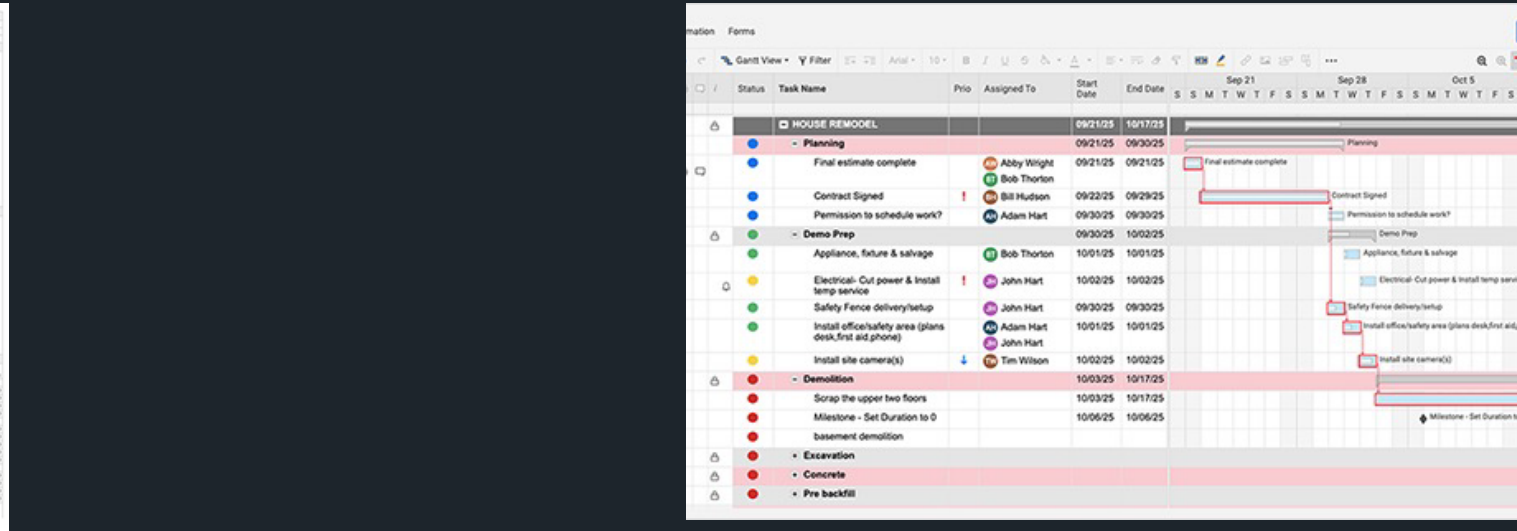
mation Forms

Gantt View ▾ Filter Arial ▾ 10 ▾

| Status | Task Name | Prio | Assigned To | Start Date | End Date |
|---|---|---|---|---|---|
| | HOUSE REMODEL | | | 09/21/25 | 10/17/25 |
| | - Planning | | | 09/21/25 | 09/30/25 |
| | Final estimate complete | | AW Abby Wright BT Bob Thorton | 09/21/25 | 09/21/25 |
| | Contract Signed | ! | BH Bill Hudson | 09/22/25 | 09/29/25 |
| | Permission to schedule work? | | AH Adam Hart | 09/30/25 | 09/30/25 |
| | - Demo Prep | | | 09/30/25 | 10/02/25 |
| | Appliance, fixture & salvage | | BT Bob Thorton | 10/01/25 | 10/01/25 |
| | Electrical- Cut power & Install temp service | ! | JH John Hart | 10/02/25 | 10/02/25 |
| | Safety Fence delivery/setup | | JH John Hart | 09/30/25 | 09/30/25 |
| | Install office/safety area (plans desk,first aid,phone) | | AH Adam Hart JH John Hart | 10/01/25 | 10/01/25 |
| | Install site camera(s) | ↓ | TW Tim Wilson | 10/02/25 | 10/02/25 |
| | - Demolition | | | 10/03/25 | 10/17/25 |
| | Scrap the upper two floors | | | 10/03/25 | 10/17/25 |
| | Milestone - Set Duration to 0 | | | 10/06/25 | 10/06/25 |
| | basement demolition | | | | |
| | + Excavation | | | | |
| | + Concrete | | | | |
| | + Pre backfill | | | | |

Sep 21 Sep 28 Oct 5
S S M T W T F S S M T W T F S S M T W T F S

Planning
Final estimate complete
Contract Signed
Permission to schedule work?
Demo Prep
Appliance, fixture & salvage
Electrical- Cut power & Install temp servi
Safety Fence delivery/setup
Install office/safety area (plans desk,first aid,
Install site camera(s)
Milestone - Set Duration t